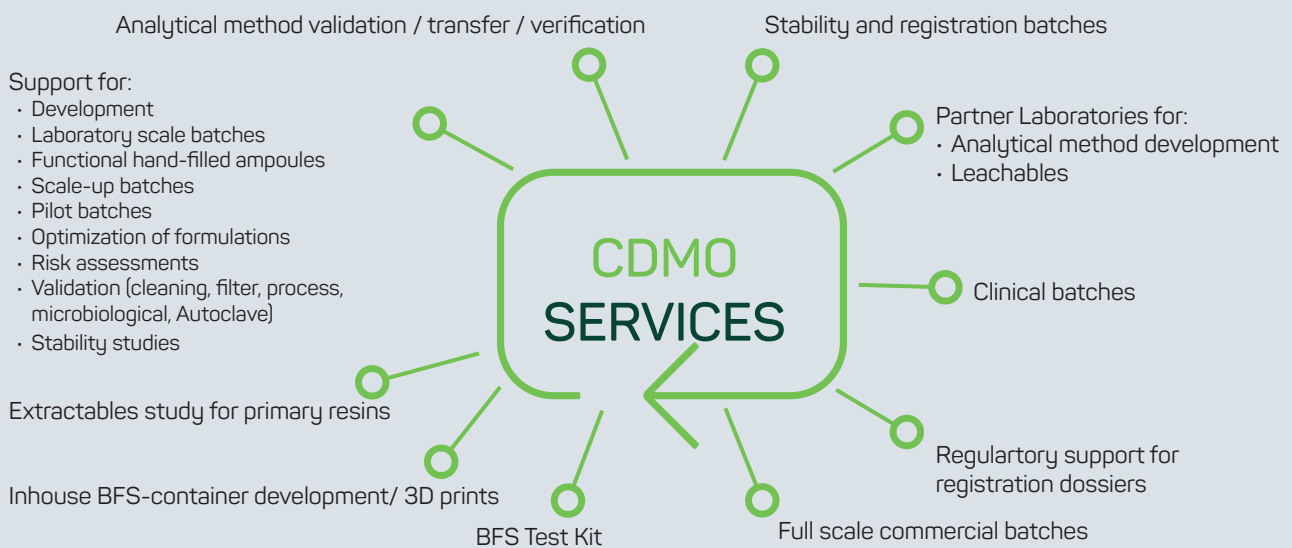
Analytical method validation / transfer / verification

Stability and registration batches

Support for:
• Development
• Laboratory scale batches
• Functional hand-filled ampoules
• Scale-up batches
• Pilot batches
• Optimization of formulations
• Risk assessments
• Validation (cleaning, filter, process, microbiological, Autoclave)
• Stability studies

Partner Laboratories for:
• Analytical method development
• Leachables

CDMO
SERVICES

Clinical batches

Extractables study for primary resins

Inhouse BFS-container development/ 3D prints

Regulartory support for registration dossiers

BFS Test Kit

Full scale commercial batches